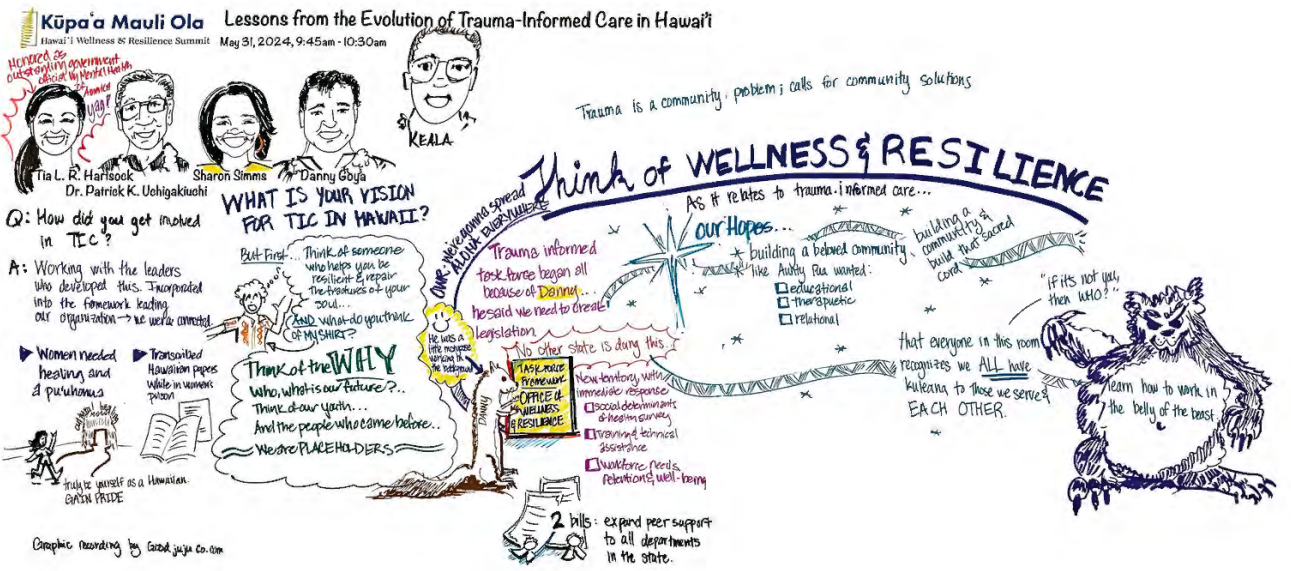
Kūpa'a Mauli Ola
Hawai'i Wellness & Resilience Summit

Lessons from the Evolution of Trauma-Informed Care in Hawai'i
May 31, 2024, 9:45am - 10:30am

Honored as outstanding government official by Mental Health America

yay!

Tia L. R. Hartsock
Dr. Patrick K. Uchigakiuchi
Sharon Simms
Danny Goya
KEALA

Q: How did you get involved in TIC?

A: Working with the leaders who developed this. Incorporated into the framework leading our organization → we were connected.

Women needed healing and a pu'uhonua

Transcribed Hawaiian papers while in women's prison

truly be yourself as a Hawaiian. GAIN PRIDE

WHAT IS YOUR VISION FOR TIC IN HAWAII?

But First... Think of someone who helps you be resilient & repair the fractures of your soul... AND what do you think of MY SHIRT?

Think of the WHY
Who, what is our future?..
Think of our youth...
And the people who came before..
We are PLACEHOLDERS

OUR: We're gonna spread ALOHA EVERYWHERE

Trauma informed task force began all because of Danny... he said we need to create legislation

He was a little mongoose working the background

No other state is doing this.

DANNY

TASK FORCE Framework
OFFICE of WELLNESS & RESILIENCE

New territory with immediate response:
☐ social determinants of health survey
☐ training & technical assistance
☐ workforce needs, retention & well-being

2 bills: expand peer support to all departments in the state.

Trauma is a community problem; calls for community solutions

Think of WELLNESS & RESILIENCE
As it relates to trauma-informed care...

Our Hopes...
building a beloved community like Aunty Pua wanted:
☐ educational
☐ therapeutic
☐ relational

building a community & build that sacred cord

that everyone in this room recognizes we ALL have kuleana to those we serve & EACH OTHER.

"If it's not you, then WHO?"

learn how to work in the belly of the beast.

Graphic recording by Good jujuco.com